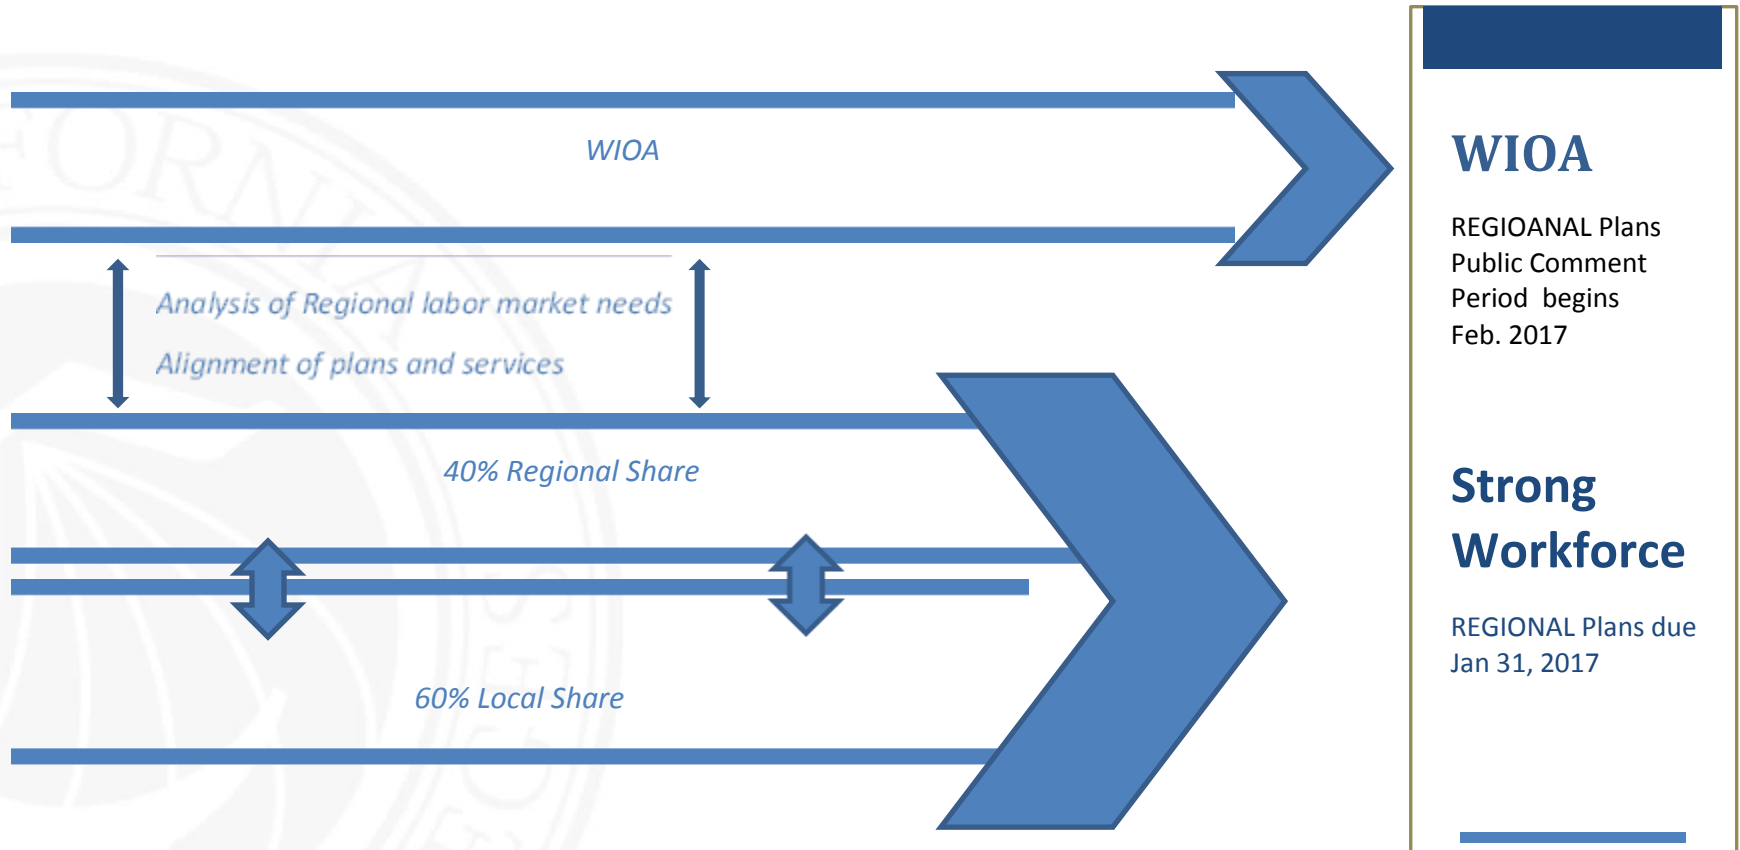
WIOA

Analysis of Regional labor market needs

Alignment of plans and services

40% Regional Share

60% Local Share

WIOA

REGIOANAL Plans Public Comment Period begins Feb. 2017

Strong Workforce

REGIONAL Plans due Jan 31, 2017